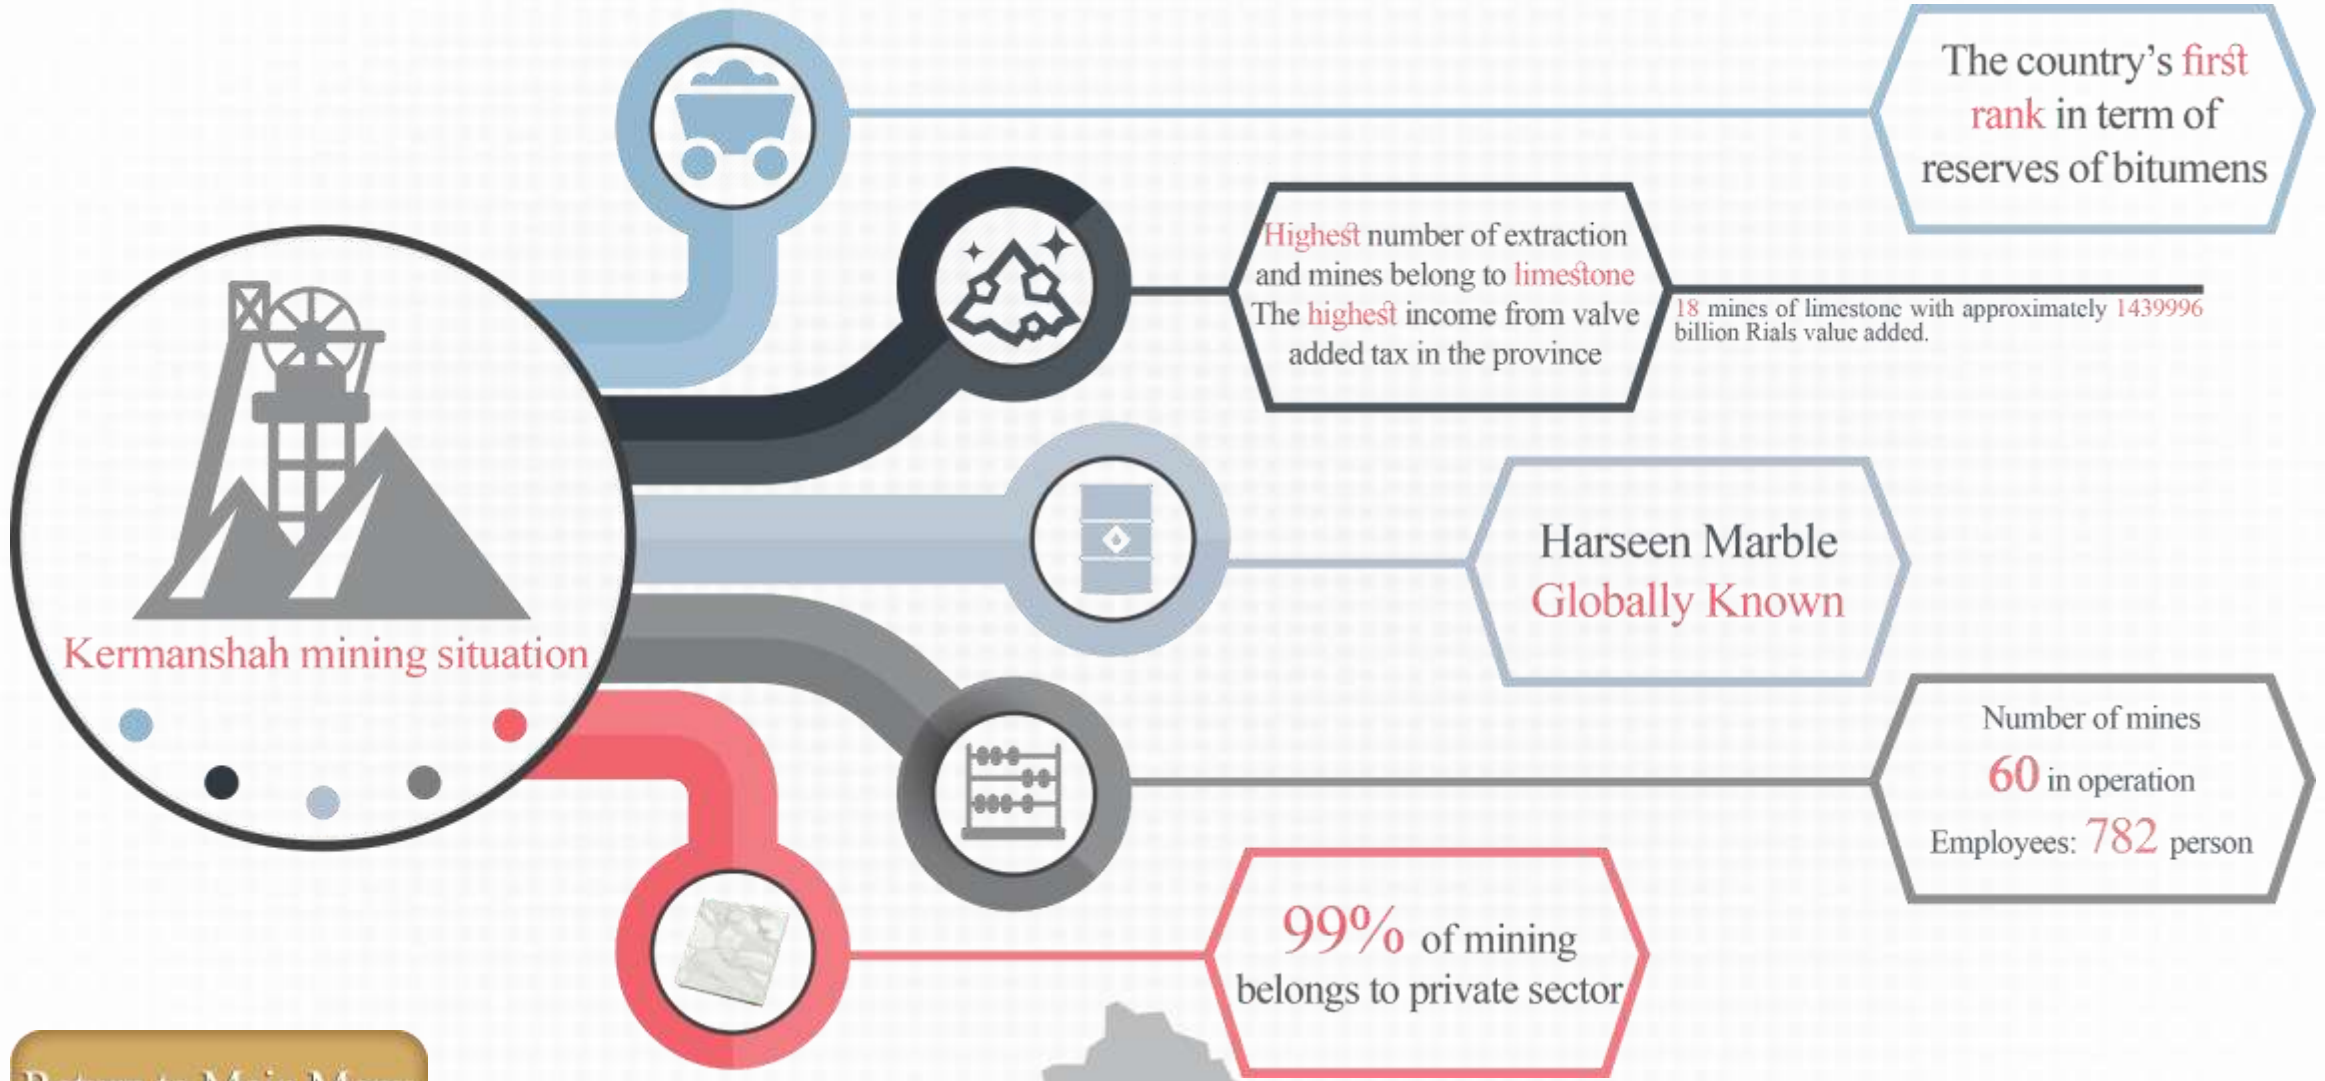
The country's first rank in term of reserves of bitumens

Highest number of extraction and mines belong to limestone
The highest income from valve added tax in the province

18 mines of limestone with approximately 1439996 billion Rials value added.

Kermanshah mining situation

Harseen Marble
Globally Known

Number of mines
60 in operation
Employees: 782 person

99% of mining belongs to private sector

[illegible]